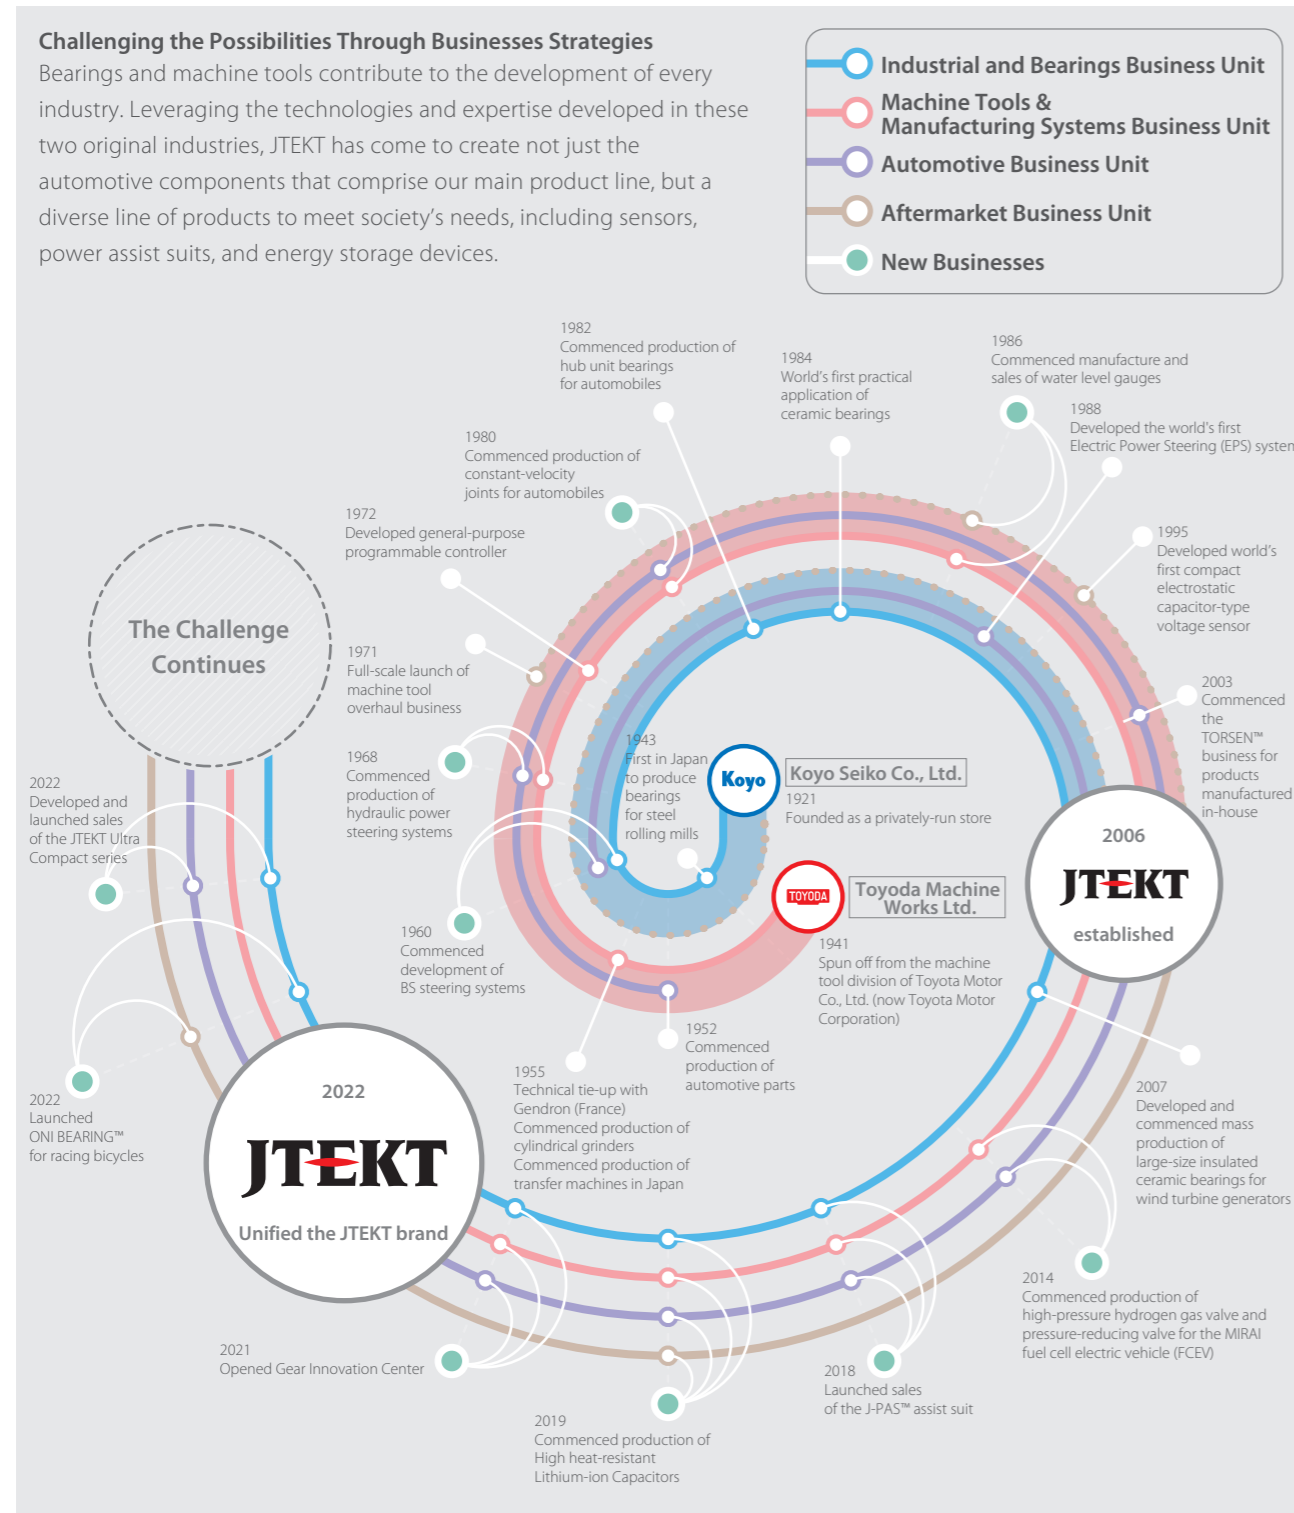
Challenging the Possibilities Through Businesses Strategies
Bearings and machine tools contribute to the development of every industry. Leveraging the technologies and expertise developed in these two original industries, JTEKT has come to create not just the automotive components that comprise our main product line, but a diverse line of products to meet society's needs, including sensors, power assist suits, and energy storage devices.

Industrial and Bearings Business Unit
Machine Tools & Manufacturing Systems Business Unit
Automotive Business Unit
Aftermarket Business Unit
New Businesses

1982
Commenced production of hub unit bearings for automobiles

1984
World's first practical application of ceramic bearings

1986
Commenced manufacture and sales of water level gauges

1988
Developed the world's first Electric Power Steering (EPS) system

1980
Commenced production of constant-velocity joints for automobiles

1972
Developed general-purpose programmable controller

1995
Developed world's first compact electrostatic capacitor-type voltage sensor

The Challenge Continues

1971
Full-scale launch of machine tool overhaul business

2003
Commenced the TORSEN™ business for products manufactured in-house

1943
First in Japan to produce bearings for steel rolling mills

Koyo
Koyo Seiko Co., Ltd.
1921
Founded as a privately-run store

1968
Commenced production of hydraulic power steering systems

2022
Developed and launched sales of the JTEKT Ultra Compact series

2006
JTEKT
established

TOYODA
Toyoda Machine Works Ltd.
1941
Spun off from the machine tool division of Toyota Motor Co., Ltd. (now Toyota Motor Corporation)

1960
Commenced development of BS steering systems

1952
Commenced production of automotive parts

1955
Technical tie-up with Gendron (France)
Commenced production of cylindrical grinders
Commenced production of transfer machines in Japan

2022
Launched ONI BEARING™ for racing bicycles

2022
JTEKT
Unified the JTEKT brand

2007
Developed and commenced mass production of large-size insulated ceramic bearings for wind turbine generators

2014
Commenced production of high-pressure hydrogen gas valve and pressure-reducing valve for the MIRAI fuel cell electric vehicle (FCEV)

2021
Opened Gear Innovation Center

2018
Launched sales of the J-PAS™ assist suit

2019
Commenced production of High heat-resistant Lithium-ion Capacitors